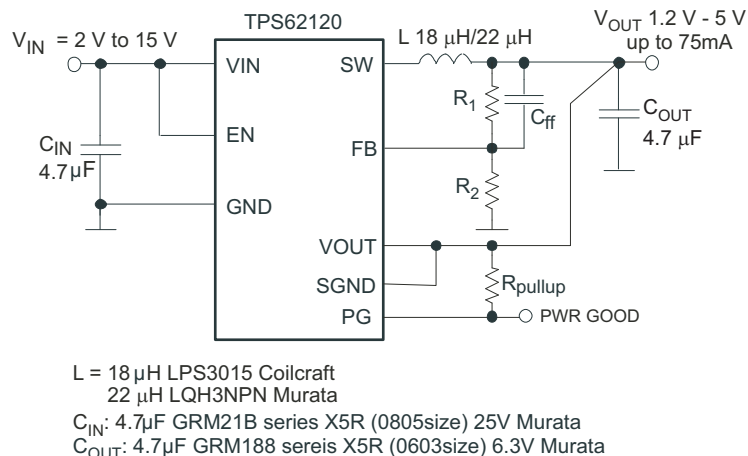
TPS62120

$V_{IN}$ = 2 V to 15 V

$V_{OUT}$ 1.2 V - 5 V up to 75mA

L 18 μH/22 μH

VIN

SW

EN

FB

GND

VOUT

SGND

PG

$C_{IN}$ 4.7μF

$R_1$

$C_{ff}$

$R_2$

$C_{OUT}$ 4.7 μF

$R_{pullup}$

PWR GOOD

L = 18 μH LPS3015 Coilcraft
22 μH LQH3NPN Murata
$C_{IN}$: 4.7μF GRM21B series X5R (0805size) 25V Murata
$C_{OUT}$: 4.7μF GRM188 sereis X5R (0603size) 6.3V Murata